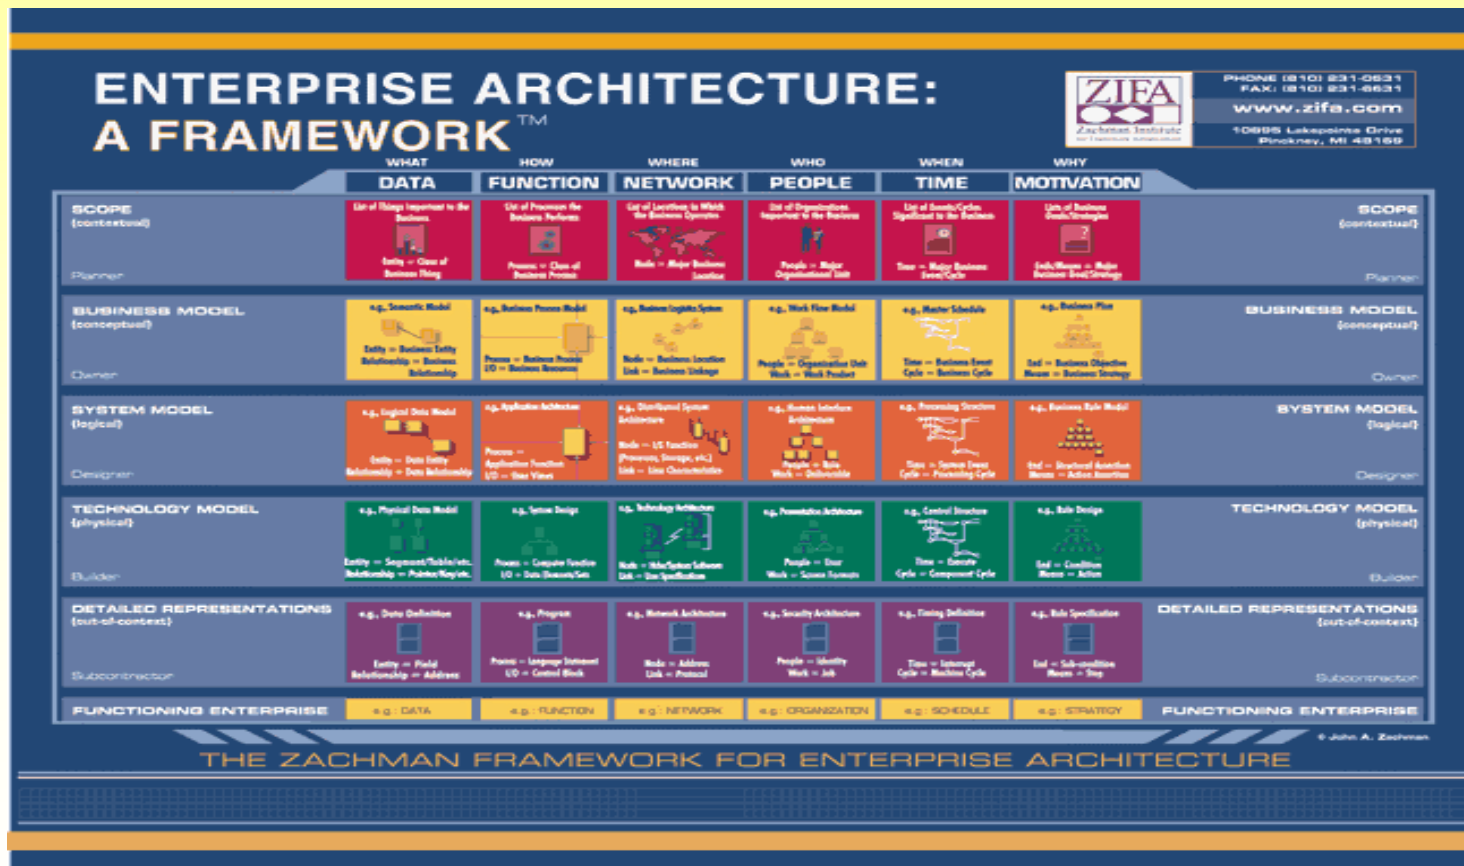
ENTERPRISE ARCHITECTURE: A FRAMEWORK™

ZIFA
Zachman Institute

PHONE (810) 231-0531
FAX: (810) 231-6631
www.zifa.com
10895 Lakepointe Drive
Pinckney, MI 48169

| | WHAT DATA | HOW FUNCTION | WHERE NETWORK | WHO PEOPLE | WHEN TIME | WHY MOTIVATION | |
|---|---|---|---|---|---|---|---|
| SCOPE (contextual) Planner | List of Things Important to the Business. Entity = Class of Business Thing | List of Processes the Business Performs. Process = Class of Business Process | List of Locations in Which the Business Operates. Node = Major Business Location | List of Organizations Important to the Business. People = Major Organizational Unit | List of Events/Cycles Significant to the Business. Time = Major Business Event/Cycle | List of Business Goals/Strategies. Ends/Means = Major Business Goal/Strategy | SCOPE (contextual) Planner |
| BUSINESS MODEL (conceptual) Owner | e.g. Semantic Model. Entity = Business Entity Relationship = Business Relationship | e.g. Business Process Model. Process = Business Process I/O = Business Resources | e.g. Business Logistics System. Node = Business Location Link = Business Linkage | e.g. Work Flow Model. People = Organization Unit Work = Work Product | e.g. Master Schedule. Time = Business Event Cycle = Business Cycle | e.g. Business Plan. End = Business Objective Means = Business Strategy | BUSINESS MODEL (conceptual) Owner |
| SYSTEM MODEL (logical) Designer | e.g. Logical Data Model. Entity = Data Entity Relationship = Data Relationship | e.g. Application Architecture. Process = Application Function I/O = User Views | e.g. Distributed System Architecture. Node = I/S Function (Processor, Storage, etc.) Link = Line Characteristics | e.g. Human Interface Architecture. People = Role Work = Deliverable | e.g. Processing Structure. Time = System Event Cycle = Processing Cycle | e.g. Business Rule Model. End = Structural Assertion Means = Action Assertion | SYSTEM MODEL (logical) Designer |
| TECHNOLOGY MODEL (physical) Builder | e.g. Physical Data Model. Entity = Segment/Table/etc. Relationship = Pointer/Key/etc. | e.g. System Design. Process = Computer Function I/O = Data Elements/Sets | e.g. Technology Architecture. Node = Hdw/System Software Link = Line Specifications | e.g. Presentation Architecture. People = User Work = Screen Formats | e.g. Control Structure. Time = Execute Cycle = Component Cycle | e.g. Rule Design. End = Condition Means = Action | TECHNOLOGY MODEL (physical) Builder |
| DETAILED REPRESENTATIONS (out-of-context) Subcontractor | e.g. Data Definition. Entity = Field Relationship = Address | e.g. Program. Process = Language Statement I/O = Control Block | e.g. Network Architecture. Node = Address Link = Protocol | e.g. Security Architecture. People = Identity Work = Job | e.g. Timing Definition. Time = Interrupt Cycle = Machine Cycle | e.g. Rule Specification. End = Sub-condition Means = Step | DETAILED REPRESENTATIONS (out-of-context) Subcontractor |
| FUNCTIONING ENTERPRISE | e.g. DATA | e.g. FUNCTION | e.g. NETWORK | e.g. ORGANIZATION | e.g. SCHEDULE | e.g. STRATEGY | FUNCTIONING ENTERPRISE |

© John A. Zachman

THE ZACHMAN FRAMEWORK FOR ENTERPRISE ARCHITECTURE